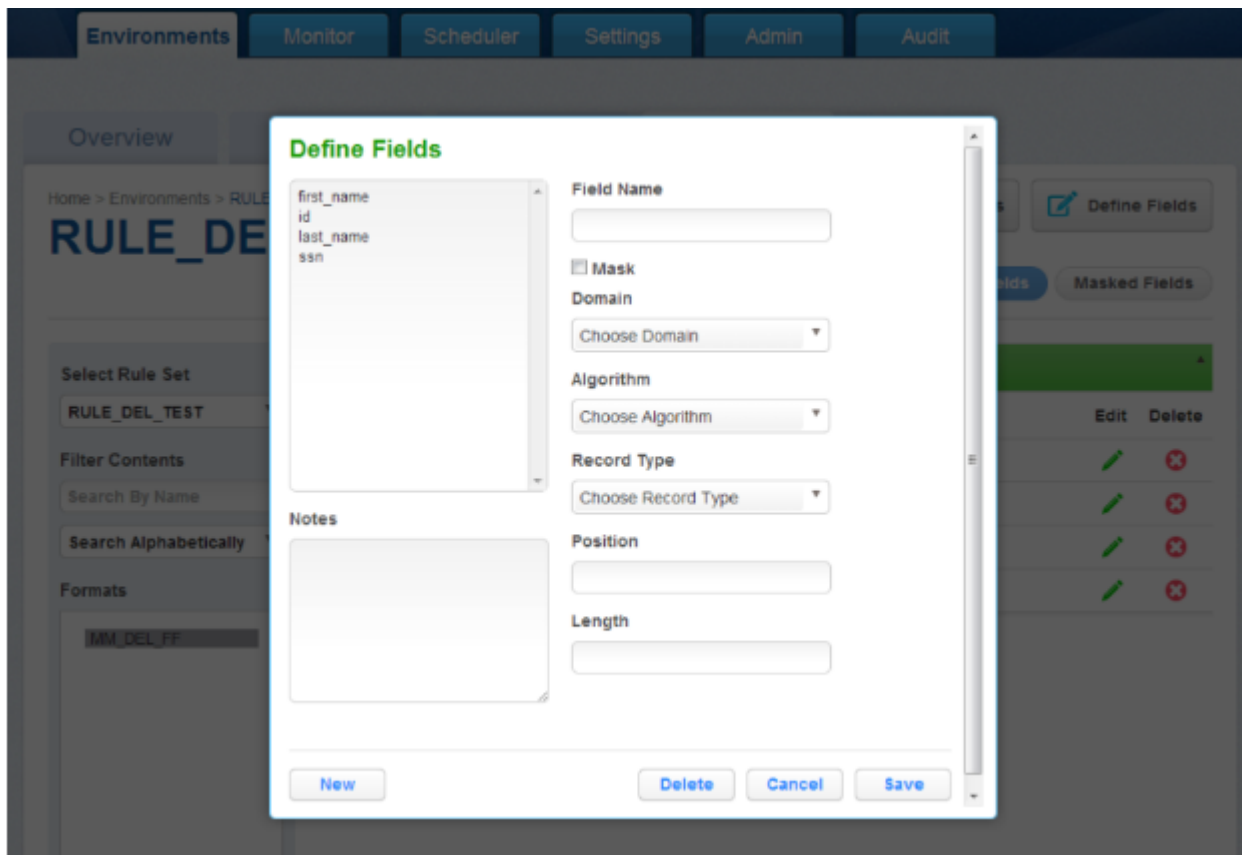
Environments Monitor Scheduler Settings Admin Audit

Overview

Home > Environments > RULE

RULE_DE

Select Rule Set

RULE_DEL_TEST

Filter Contents

Search By Name

Search Alphabetically

Formats

MM_DEL_FF

Define Fields

first_name
id
last_name
ssn

Notes

Field Name

Mask

Domain

Choose Domain

Algorithm

Choose Algorithm

Record Type

Choose Record Type

Position

Length

New

Delete

Cancel

Save

Define Fields

Masked Fields

Edit Delete